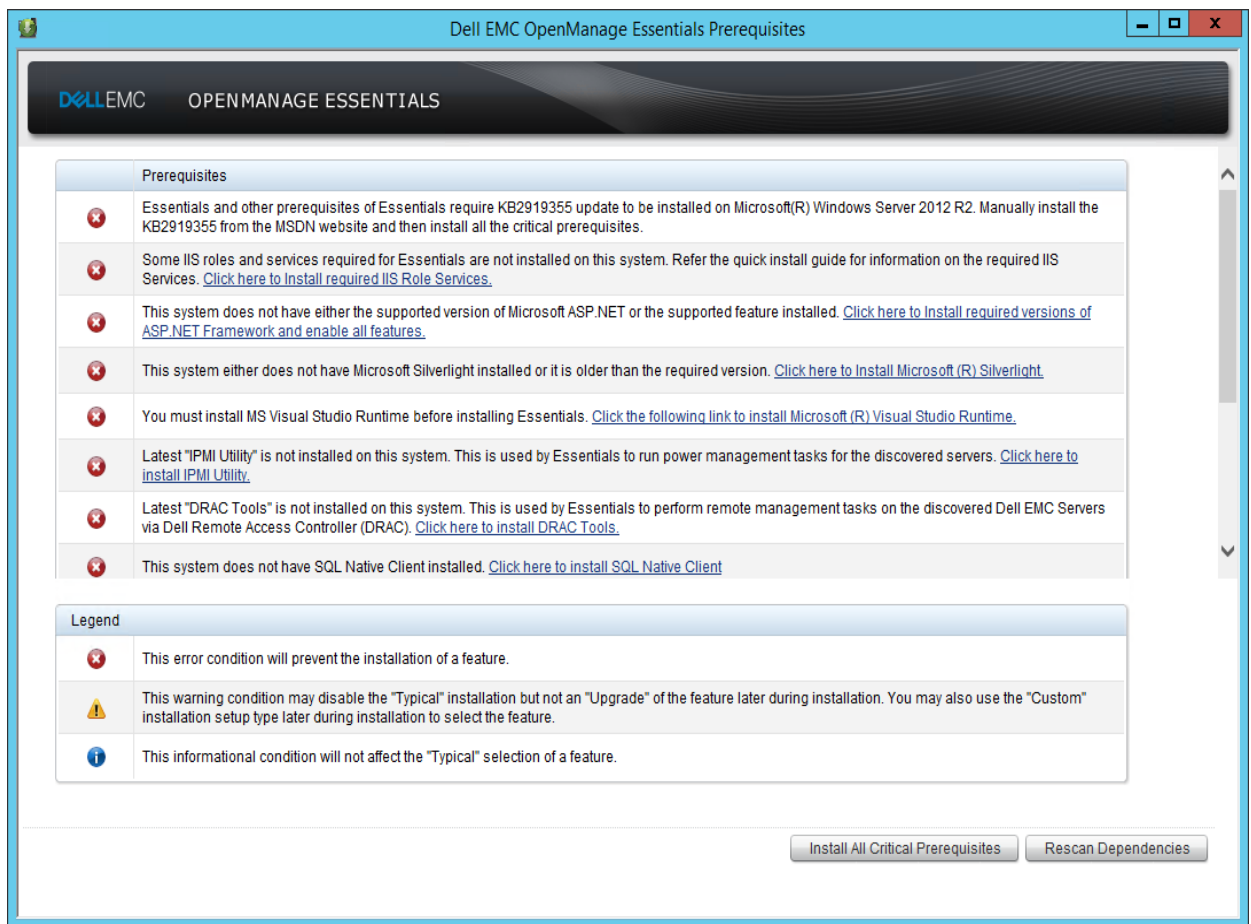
Dell EMC OpenManage Essentials Prerequisites

DELLEMC OPENMANAGE ESSENTIALS

| | Prerequisites |
|---|---|
| | Essentials and other prerequisites of Essentials require KB2919355 update to be installed on Microsoft(R) Windows Server 2012 R2. Manually install the KB2919355 from the MSDN website and then install all the critical prerequisites. |
| | Some IIS roles and services required for Essentials are not installed on this system. Refer the quick install guide for information on the required IIS Services. Click here to Install required IIS Role Services. |
| | This system does not have either the supported version of Microsoft ASP.NET or the supported feature installed. Click here to Install required versions of ASP.NET Framework and enable all features. |
| | This system either does not have Microsoft Silverlight installed or it is older than the required version. Click here to Install Microsoft (R) Silverlight. |
| | You must install MS Visual Studio Runtime before installing Essentials. Click the following link to install Microsoft (R) Visual Studio Runtime. |
| | Latest "IPMI Utility" is not installed on this system. This is used by Essentials to run power management tasks for the discovered servers. Click here to install IPMI Utility. |
| | Latest "DRAC Tools" is not installed on this system. This is used by Essentials to perform remote management tasks on the discovered Dell EMC Servers via Dell Remote Access Controller (DRAC). Click here to install DRAC Tools. |
| | This system does not have SQL Native Client installed. Click here to install SQL Native Client |

| Legend | |
|---|---|
| | This error condition will prevent the installation of a feature. |
| | This warning condition may disable the "Typical" installation but not an "Upgrade" of the feature later during installation. You may also use the "Custom" installation setup type later during installation to select the feature. |
| | This informational condition will not affect the "Typical" selection of a feature. |

Install All Critical Prerequisites
Rescan Dependencies